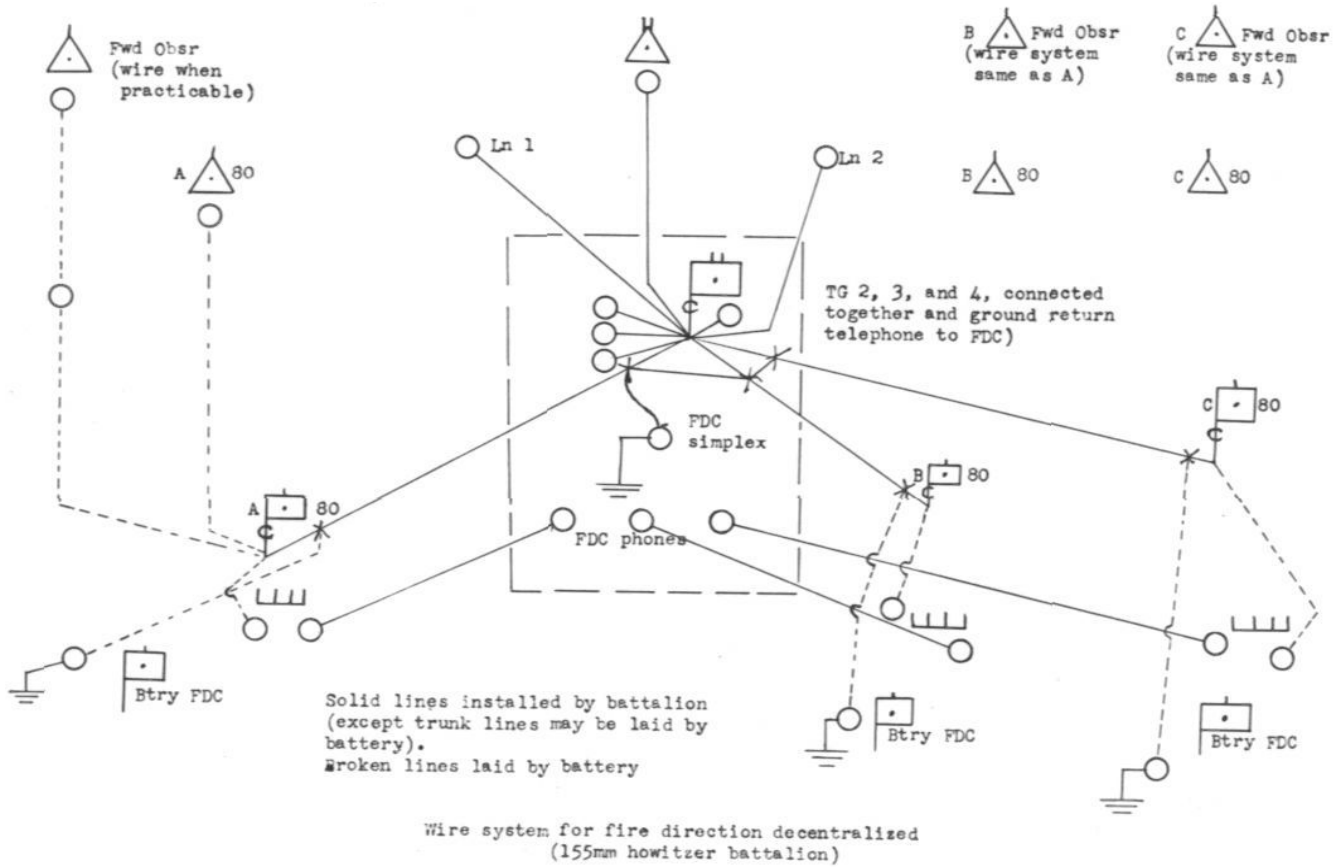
Fwd Obsr (wire when practicable)

B Fwd Obsr (wire system same as A)

C Fwd Obsr (wire system same as A)

Ln 1

Ln 2

A 80

B 80

C 80

TG 2, 3, and 4, connected together and ground return telephone to FDC)

FDC simplex

C 80

B 80

A 80

FDC phones

Btry FDC

Solid lines installed by battalion (except trunk lines may be laid by battery).
Broken lines laid by battery

Btry FDC

Btry FDC

Wire system for fire direction decentralized (155mm howitzer battalion)